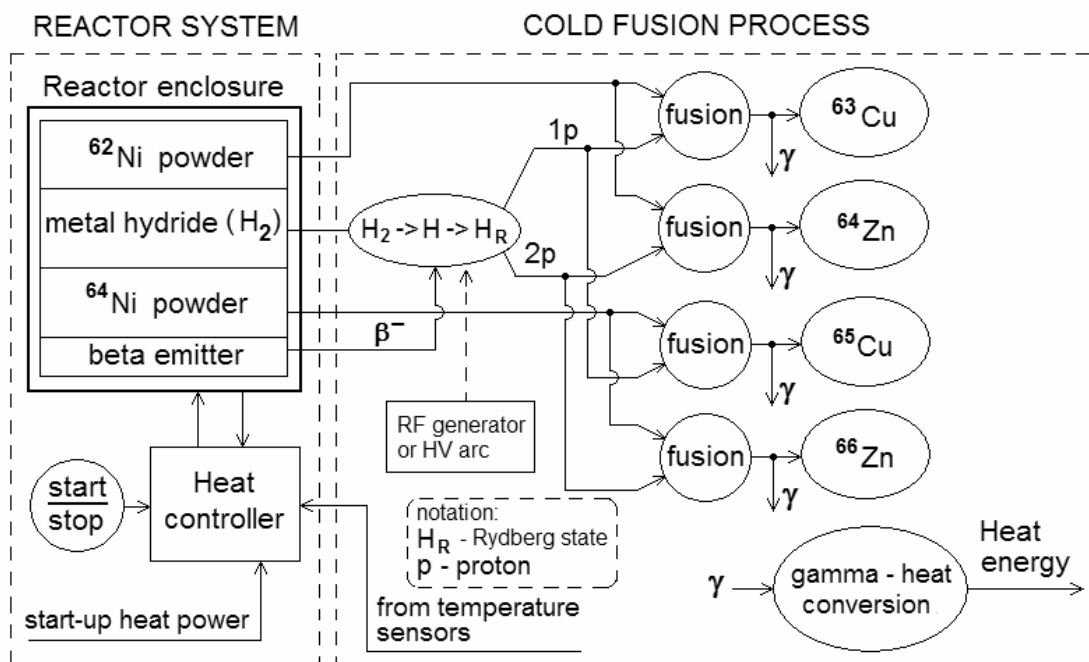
REACTOR SYSTEM

COLD FUSION PROCESS

Reactor enclosure

$^{62}$Ni powder

metal hydride ($H_2$)

$^{64}$Ni powder

beta emitter

$\beta^-$

$H_2$ -> H -> $H_R$

1p

2p

fusion

$^{63}$Cu

$\gamma$

fusion

$^{64}$Zn

$\gamma$

fusion

$^{65}$Cu

$\gamma$

fusion

$^{66}$Zn

$\gamma$

RF generator or HV arc

start
stop

Heat controller

notation:
$H_R$ - Rydberg state
p - proton

$\gamma$

gamma - heat conversion

Heat energy

start-up heat power

from temperature sensors